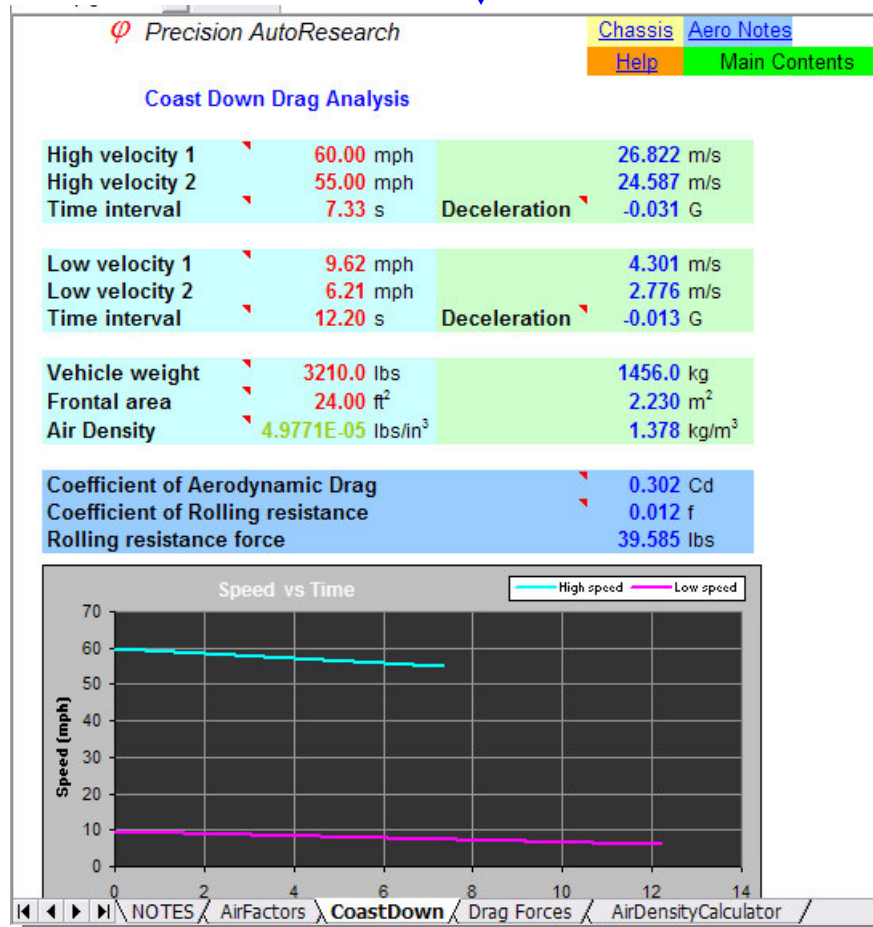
φ Precision AutoResearch

Chassis | Aero Notes
Help | Main Contents

Coast Down Drag Analysis

| | | | |
|---|---|---|---|
| High velocity 1 | 60.00 mph | | 26.822 m/s |
| High velocity 2 | 55.00 mph | | 24.587 m/s |
| Time interval | 7.33 s | Deceleration | -0.031 G |

| | | | |
|---|---|---|---|
| Low velocity 1 | 9.62 mph | | 4.301 m/s |
| Low velocity 2 | 6.21 mph | | 2.776 m/s |
| Time interval | 12.20 s | Deceleration | -0.013 G |

| | | |
|---|---|---|
| Vehicle weight | 3210.0 lbs | 1456.0 kg |
| Frontal area | 24.00 ft$^2$ | 2.230 m$^2$ |
| Air Density | 4.9771E-05 lbs/in$^3$ | 1.378 kg/m$^3$ |

| | |
|---|---|
| Coefficient of Aerodynamic Drag | 0.302 Cd |
| Coefficient of Rolling resistance | 0.012 f |
| Rolling resistance force | 39.585 lbs |

Speed vs Time
High speed
Low speed
Speed (mph)
70
60
50
40
30
20
10
0
0 2 4 6 8 10 12 14

NOTES | AirFactors | CoastDown | Drag Forces | AirDensityCalculator